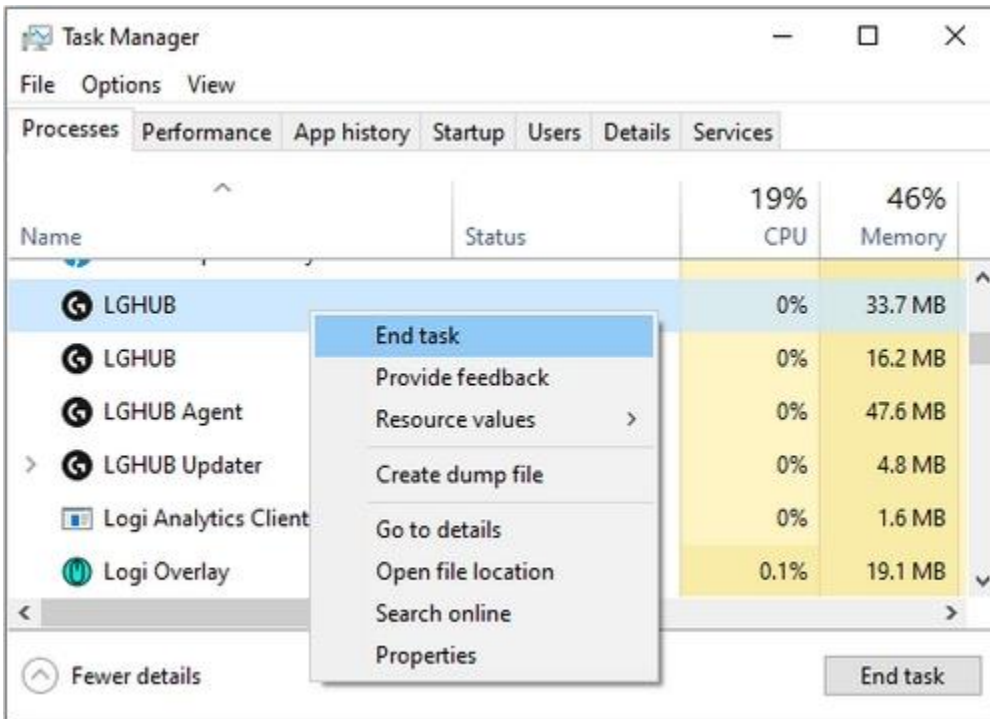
Task Manager

File Options View

Processes Performance App history Startup Users Details Services

| Name | Status | 19% CPU | 46% Memory |
|---|---|---|---|
| LGHUB | | 0% | 33.7 MB |
| LGHUB | | 0% | 16.2 MB |
| LGHUB Agent | | 0% | 47.6 MB |
| LGHUB Updater | | 0% | 4.8 MB |
| Logi Analytics Client | | 0% | 1.6 MB |
| Logi Overlay | | 0.1% | 19.1 MB |

End task
Provide feedback
Resource values
Create dump file
Go to details
Open file location
Search online
Properties

Fewer details

End task